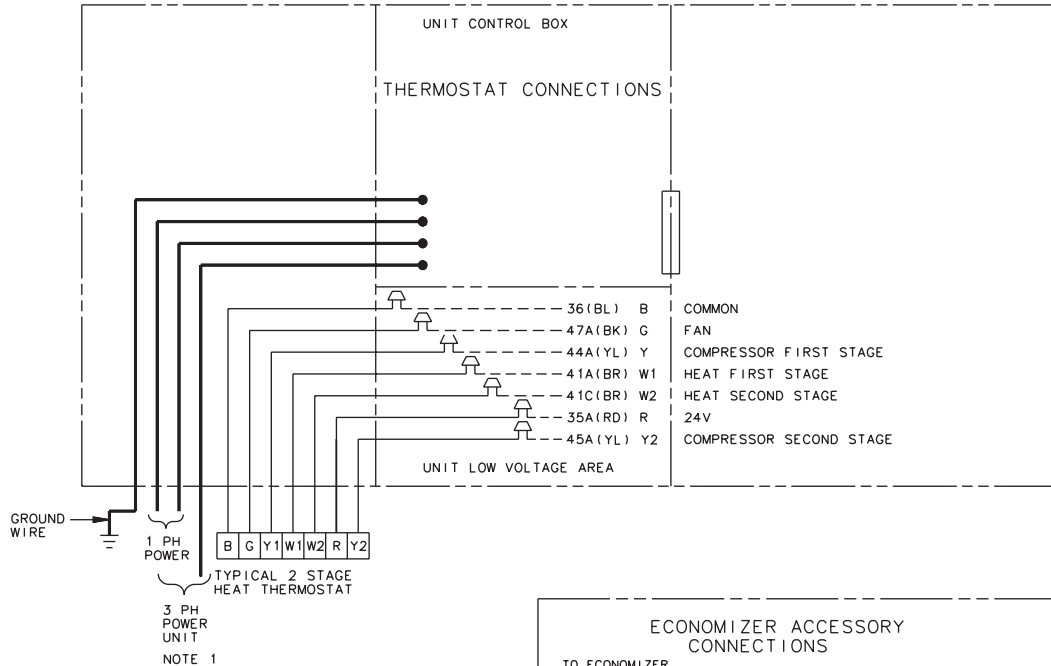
UNIT CONTROL BOX

THERMOSTAT CONNECTIONS

36(BL) B
47A(BK) G
44A(YL) Y
41A(BR) W1
41C(BR) W2
35A(RD) R
45A(YL) Y2

COMMON
FAN
COMPRESSOR FIRST STAGE
HEAT FIRST STAGE
HEAT SECOND STAGE
24V
COMPRESSOR SECOND STAGE

UNIT LOW VOLTAGE AREA

GROUND WIRE

1 PH POWER

| B | G | Y1 | W1 | W2 | R | Y2 |
|---|---|---|---|---|---|---|

TYPICAL 2 STAGE HEAT THERMOSTAT

3 PH POWER UNIT

NOTE 1

ECONOMIZER ACCESSORY CONNECTIONS

TO ECONOMIZER